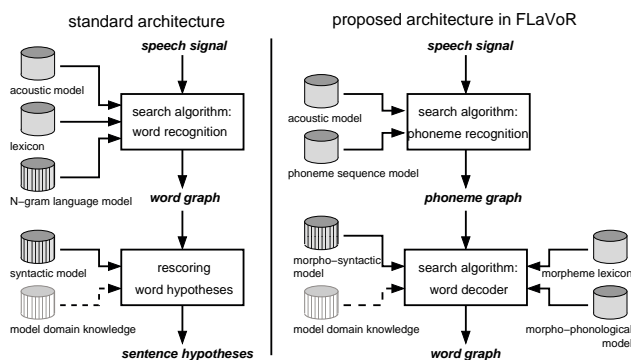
standard architecture

speech signal

acoustic model

lexicon

N–gram language model

search algorithm: word recognition

word graph

syntactic model

model domain knowledge

rescoring word hypotheses

sentence hypotheses

proposed architecture in FLaVoR

speech signal

acoustic model

phoneme sequence model

search algorithm: phoneme recognition

phoneme graph

morpho–syntactic model

model domain knowledge

search algorithm: word decoder

morpheme lexicon

morpho–phonological model

word graph